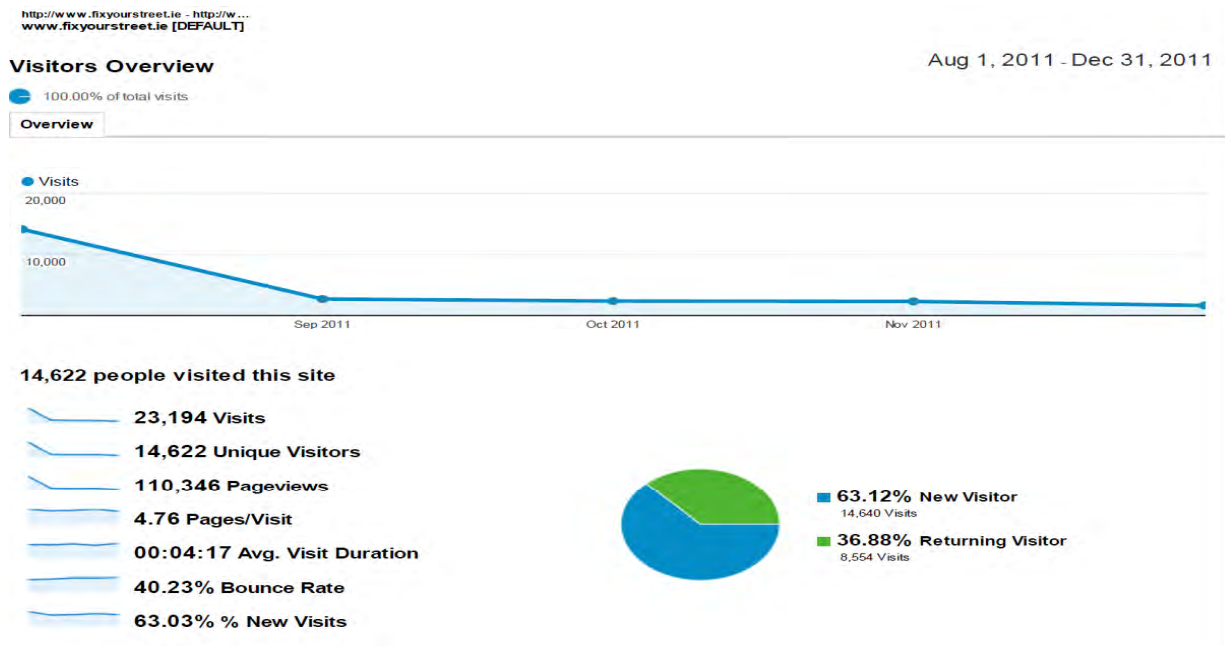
http://www.fixyourstreet.ie - http://w...
www.fixyourstreet.ie [DEFAULT]

Visitors Overview

Aug 1, 2011 - Dec 31, 2011

100.00% of total visits

Overview

Visits

20,000

10,000

Sep 2011

Oct 2011

Nov 2011

14,622 people visited this site

23,194 Visits

14,622 Unique Visitors

110,346 Pageviews

4.76 Pages/Visit

00:04:17 Avg. Visit Duration

40.23% Bounce Rate

63.03% % New Visits

63.12% New Visitor
14,640 Visits

36.88% Returning Visitor
8,554 Visits